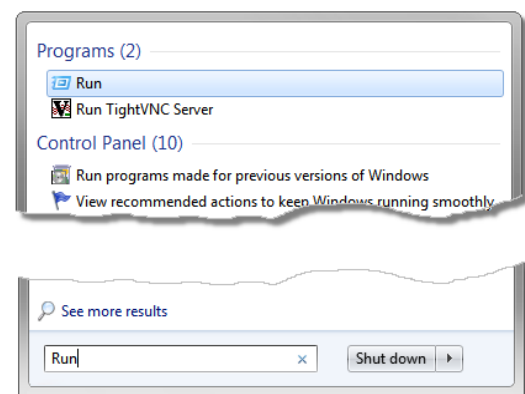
Programs (2)

Run

Run TightVNC Server

Control Panel (10)

Run programs made for previous versions of Windows

View recommended actions to keep Windows running smoothly

See more results

Run

×

Shut down